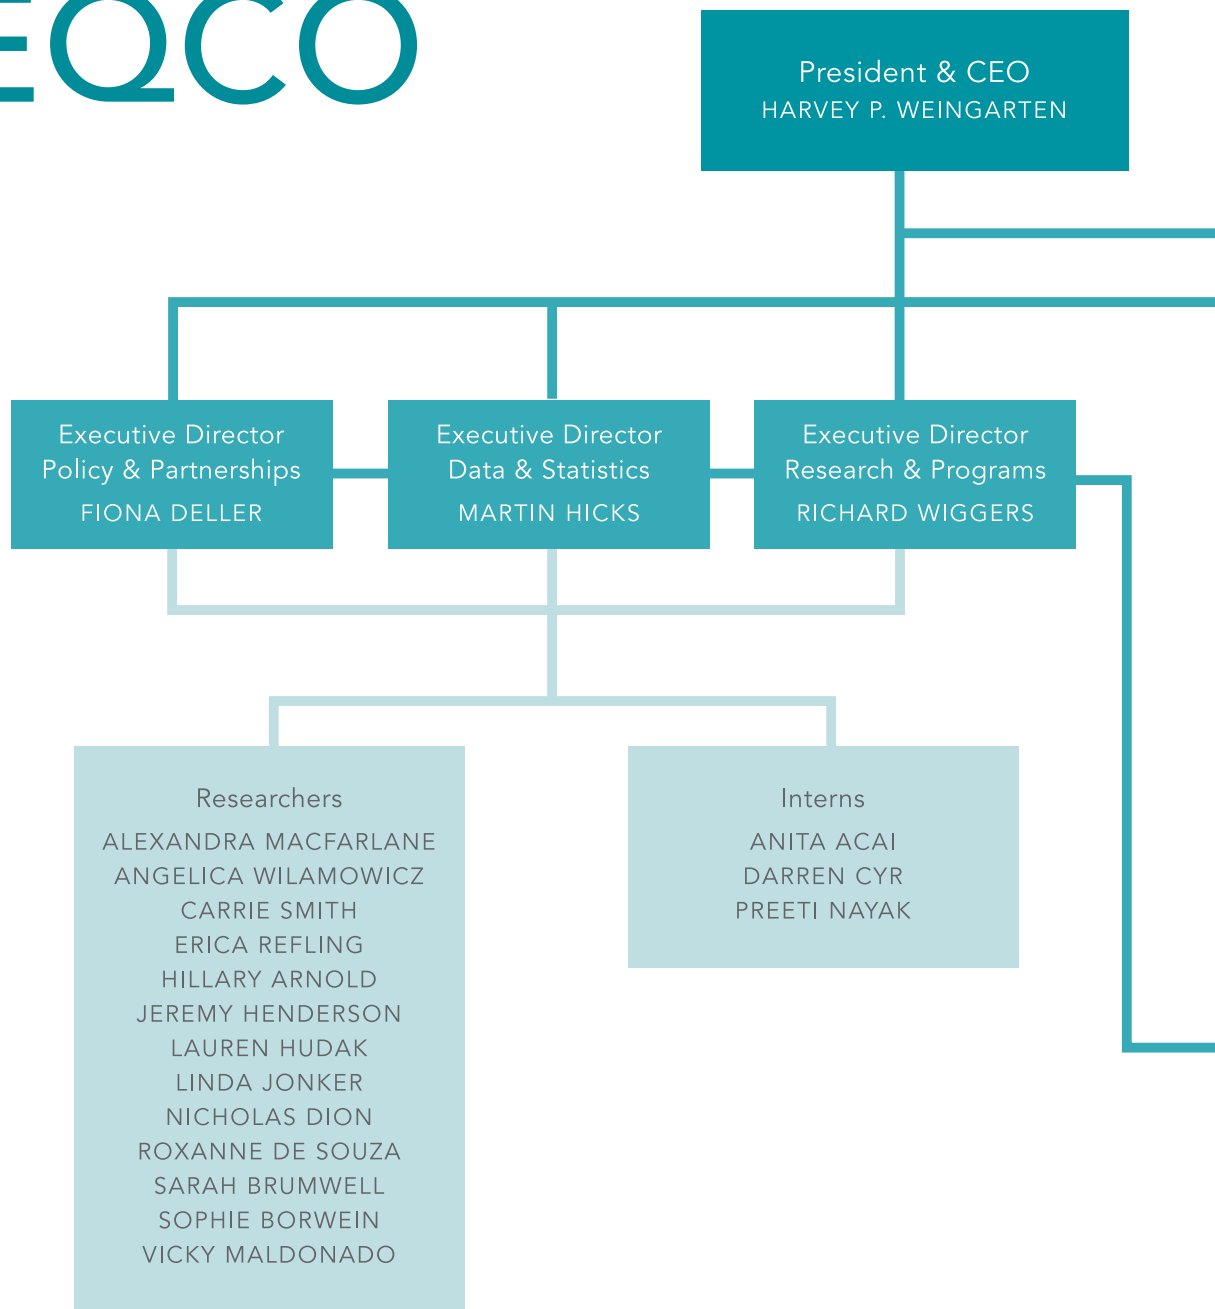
EQCO

President & CEO
HARVEY P. WEINGARTEN

Executive Director
Policy & Partnerships
FIONA DELLER

Executive Director
Data & Statistics
MARTIN HICKS

Executive Director
Research & Programs
RICHARD WIGGERS

Researchers
ALEXANDRA MACFARLANE
ANGELICA WILAMOWICZ
CARRIE SMITH
ERICA REFLING
HILLARY ARNOLD
JEREMY HENDERSON
LAUREN HUDAK
LINDA JONKER
NICHOLAS DION
ROXANNE DE SOUZA
SARAH BRUMWELL
SOPHIE BORWEIN
VICKY MALDONADO

Interns
ANITA ACAI
DARREN CYR
PREETI NAYAK